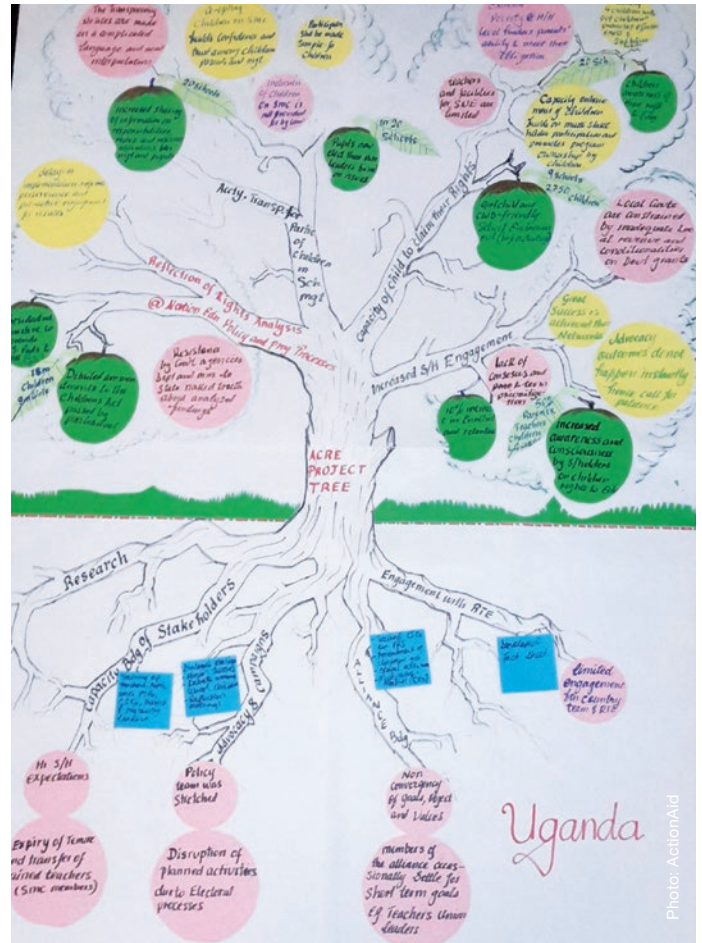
The transparency issues are made in a complicated language and need interpretation

Crippling children on SMC

Health confidence and that among children needs and mgt

Participation should be made simple for children

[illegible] policy @ MoH level hinders parents' ability & meet their obligation

in children with but children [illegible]

20 Schools

Inclusion of children on SMC is not provided for by law

Teachers and facilities for SUE are limited

22 Sch

Children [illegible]

Increased sharing of information on responsibilities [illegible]

In 20 Schools

Pupils now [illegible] their own leaders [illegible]

Capacity enhancement of children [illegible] participation and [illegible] by children

9 Schools

2750 Children

Delay in implementation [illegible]

Acct. Transp for Partic of Children in Sch mgt

Child and CWD-friendly School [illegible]

Local Govts are constrained by inadequate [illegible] to review and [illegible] on Govt grants

Reflection of Rights Analysis

@ Nation Edn Policy and Prog Processes

Capacity of child to claim their Rights

Great Success is achieved thr Networks

Advocacy outcomes do not happen instantly hence call for patience

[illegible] Pupils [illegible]

18m Children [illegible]

Resistance by Govt agencies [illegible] to state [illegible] truth about analyzed findings

Increased S/H Engagement

Lack of Consensus and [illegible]

Directed for more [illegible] to the Children has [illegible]

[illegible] and retention

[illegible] Teachers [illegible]

Increased awareness and consciousness by S/holders & children on rights to Edn

ACRE PROJECT TREE

Research

Capacity Bldg of Stakeholders

Engagement with RTE

Advocacy & Campaigns

Alliance Bldg

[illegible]

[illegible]

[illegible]

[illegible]

Limited engagement b/n Country team & RTE

Hi S/H Expectations

Policy team was Stretched

Non convergency of goals, object and values

Expiry of Tenure and transfer of trained teachers (SMC members)

Disruption of planned activities due to Electoral processes

members of the alliance occasionally settle for short term goals of Teachers Union leaders

Uganda

Photo: ActionAid